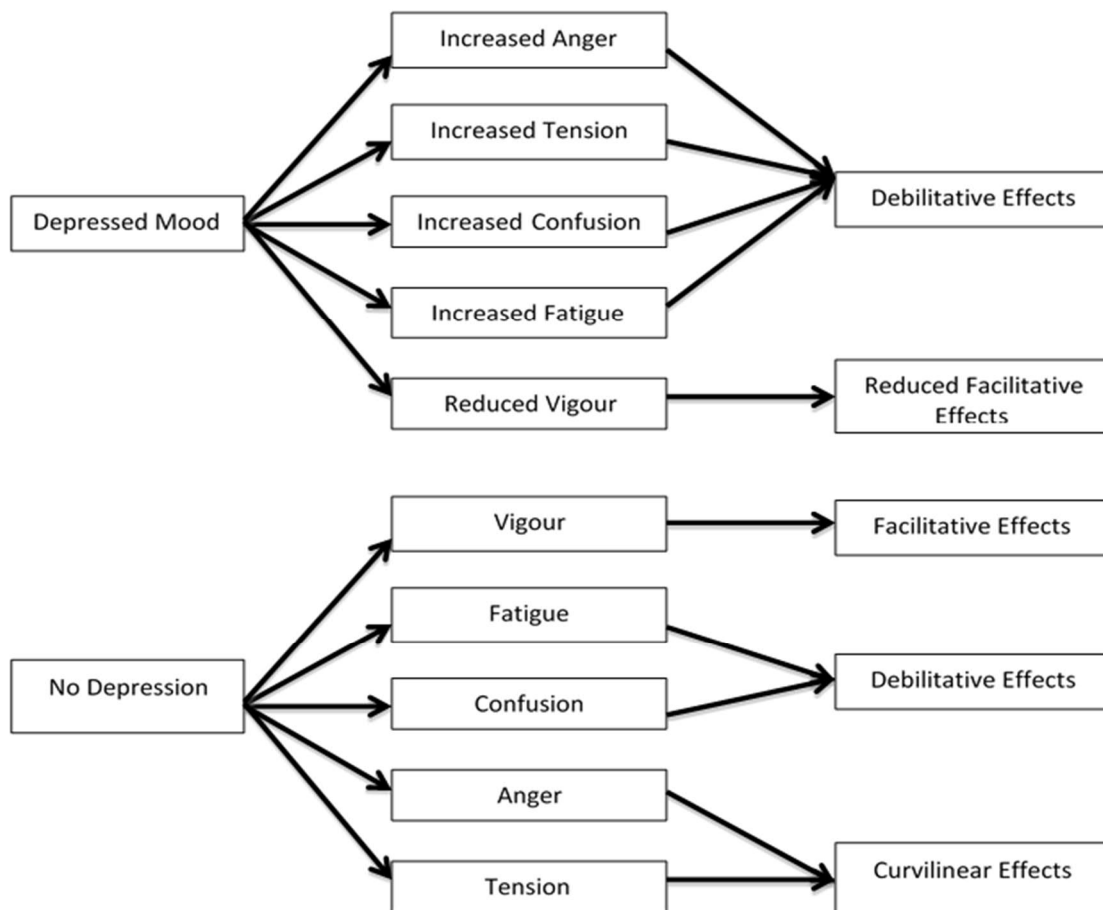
Depressed Mood

Increased Anger

Increased Tension

Increased Confusion

Increased Fatigue

Reduced Vigour

Debilitative Effects

Reduced Facilitative Effects

No Depression

Vigour

Fatigue

Confusion

Anger

Tension

Facilitative Effects

Debilitative Effects

Curvilinear Effects